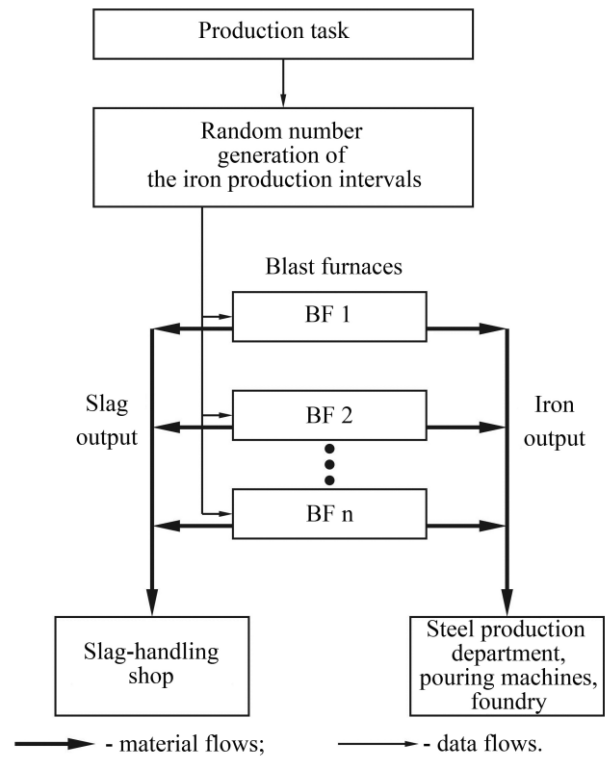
Production task

Random number generation of the iron production intervals

Blast furnaces

BF 1

Slag output

BF 2

Iron output

BF n

Slag-handling shop

Steel production department, pouring machines, foundry

- material flows;

- data flows.